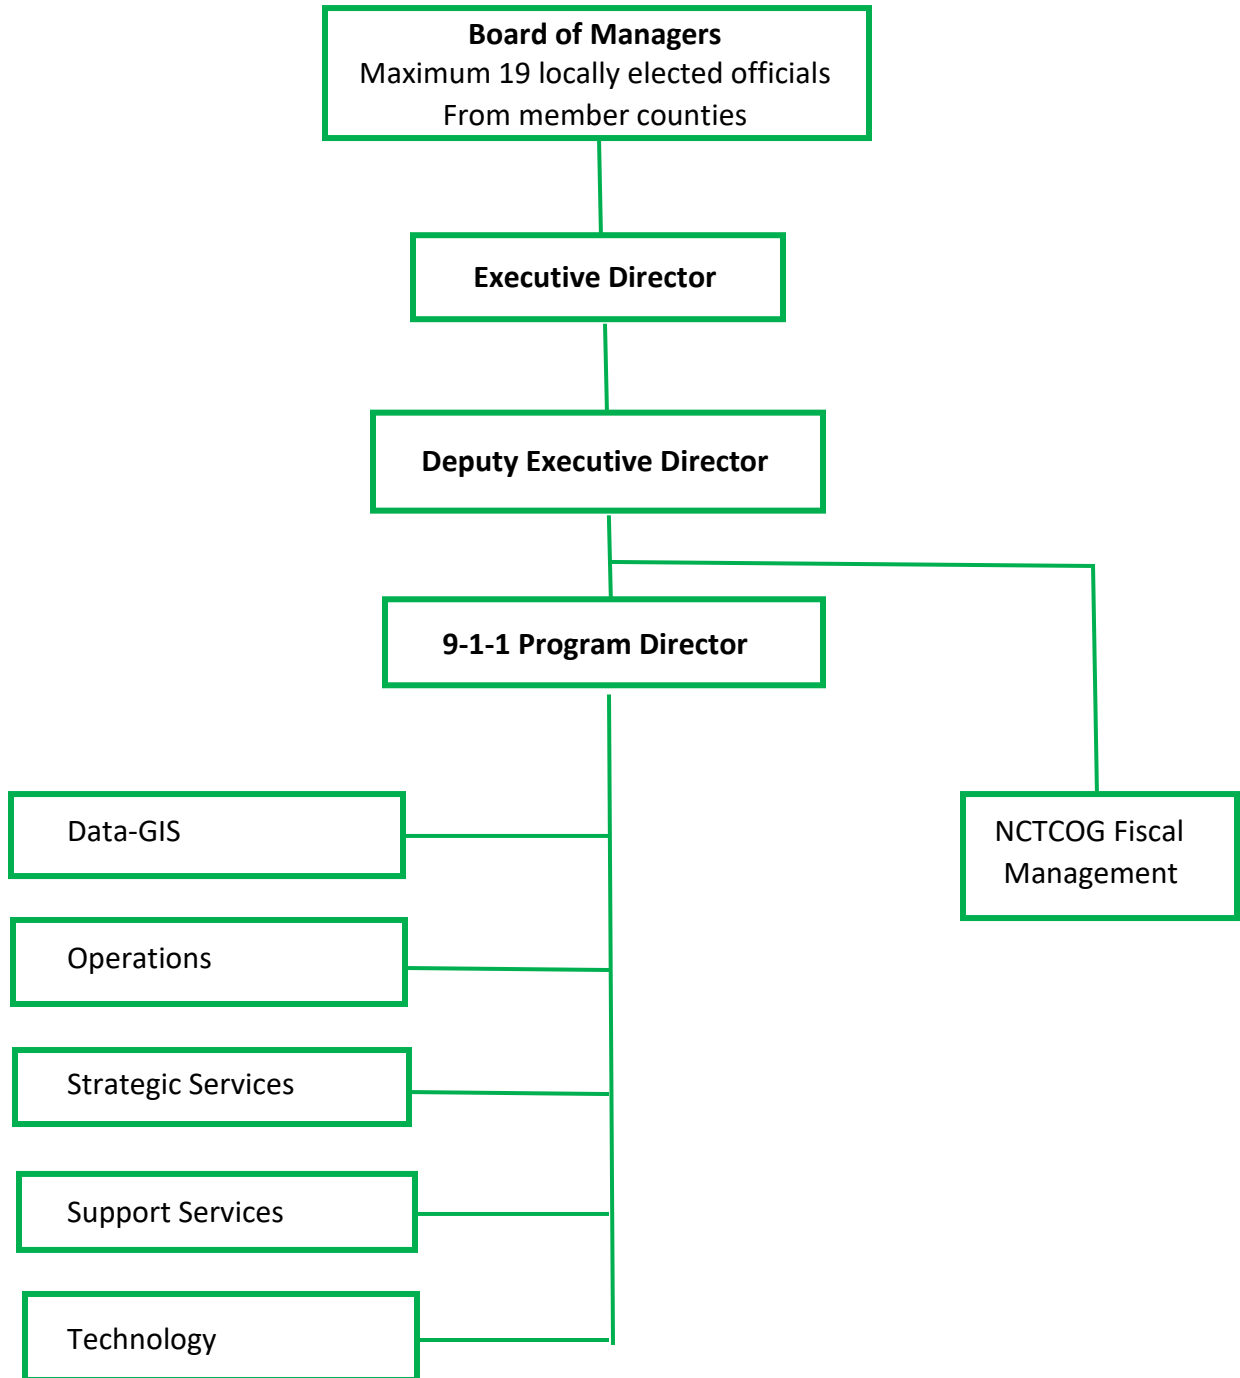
Board of Managers
Maximum 19 locally elected officials
From member counties

Executive Director

Deputy Executive Director

9-1-1 Program Director

Data-GIS

Operations

Strategic Services

Support Services

Technology

NCTCOG Fiscal Management